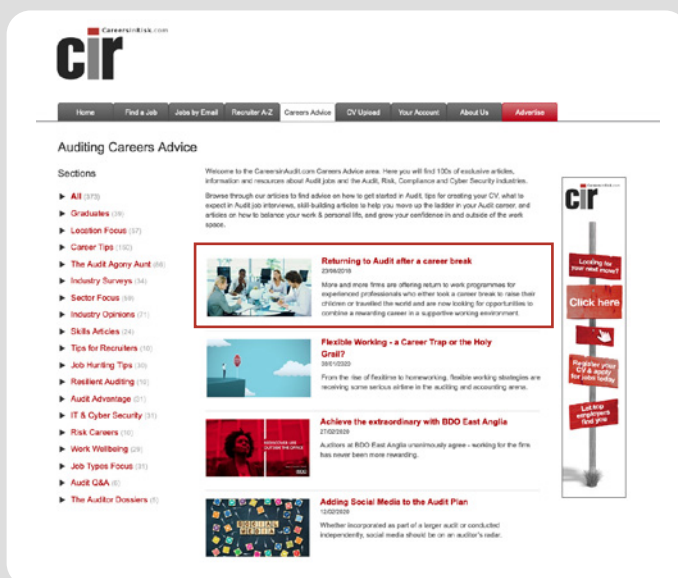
CareersInRisk.com

cir

Home | Find a Job | Jobs by Email | Recruiter A-Z | Careers Advice | CV Upload | Your Account | About Us | Advertise

Auditing Careers Advice

Sections

All (373)
Graduates (39)
Location Focus (57)
Career Tips (150)
The Audit Agony Aunt (66)
Industry Surveys (34)
Sector Focus (69)
Industry Opinions (21)
Skills Articles (24)
Tips for Recruiters (10)
Job Hunting Tips (30)
Resilient Auditing (10)
Audit Advantage (21)
IT & Cyber Security (31)
Risk Careers (10)
Work Wellbeing (29)
Job Types Focus (31)
Audit Q&A (6)
The Auditor Dossiers (5)

Welcome to the CareersinAudit.com Careers Advice area. Here you will find 100s of exclusive articles, information and resources about Audit jobs and the Audit, Risk, Compliance and Cyber Security industries.

Browse through our articles to find advice on how to get started in Audit, tips for creating your CV, what to expect in Audit job interviews, skill-building articles to help you move up the ladder in your Audit career, and articles on how to balance your work & personal life, and grow your confidence in and outside of the work space.

Returning to Audit after a career break
23/06/2018
More and more firms are offering return to work programmes for experienced professionals who either took a career break to raise their children or travelled the world and are now looking for opportunities to combine a rewarding career in a supportive working environment.

Flexible Working - a Career Trap or the Holy Grail?
26/03/2020
From the rise of flexitime to homeworking, flexible working strategies are receiving some serious airtime in the auditing and accounting arena.

Achieve the extraordinary with BDO East Anglia
27/02/2020
Auditors at BDO East Anglia unanimously agree - working for the firm has never been more rewarding.

Adding Social Media to the Audit Plan
12/02/2020
Whether incorporated as part of a larger audit or conducted independently, social media should be on an auditor's radar.

cir
Looking for your next move?
Click here
Register your CV & apply for jobs today
Let top employers find you